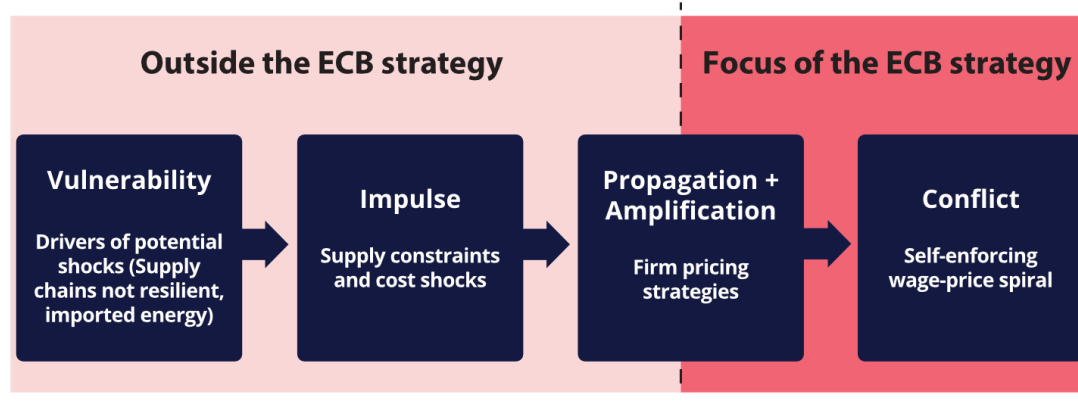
Outside the ECB strategy

Focus of the ECB strategy

Vulnerability

Drivers of potential shocks (Supply chains not resilient, imported energy)

Impulse

Supply constraints and cost shocks

Propagation + Amplification

Firm pricing strategies

Conflict

Self-enforcing wage-price spiral